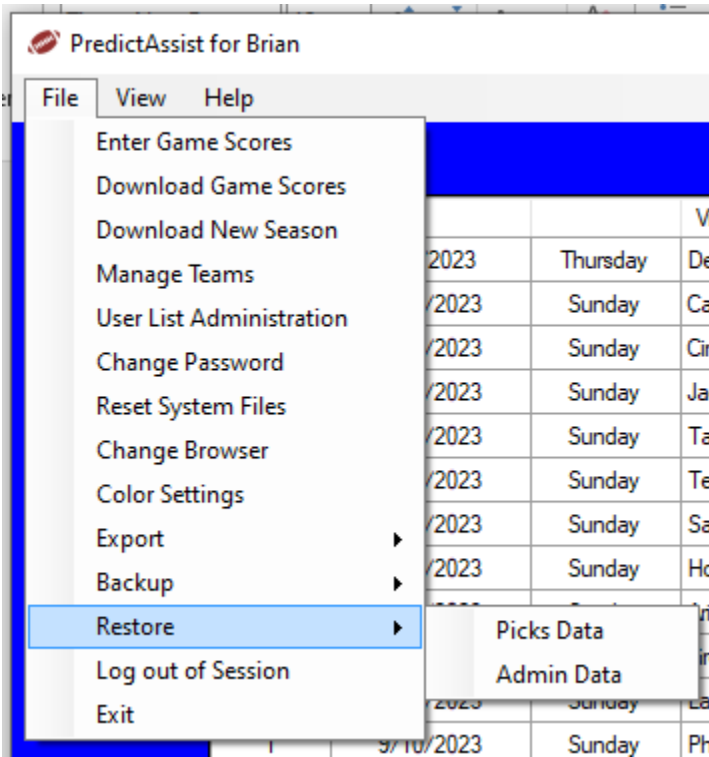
PredictAssist for Brian

File View Help

Enter Game Scores
Download Game Scores
Download New Season
Manage Teams
User List Administration
Change Password
Reset System Files
Change Browser
Color Settings
Export
Backup
Restore
Log out of Session
Exit

Picks Data
Admin Data

| | | V |
|---|---|---|
| /2023 | Thursday | De |
| /2023 | Sunday | Ca |
| /2023 | Sunday | Ci |
| /2023 | Sunday | Ja |
| /2023 | Sunday | Ta |
| /2023 | Sunday | Te |
| /2023 | Sunday | Sa |
| /2023 | Sunday | Ho |
| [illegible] | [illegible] | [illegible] |
| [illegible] | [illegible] | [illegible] |
| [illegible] | Sunday | La |
| 9/10/2023 | Sunday | Ph |